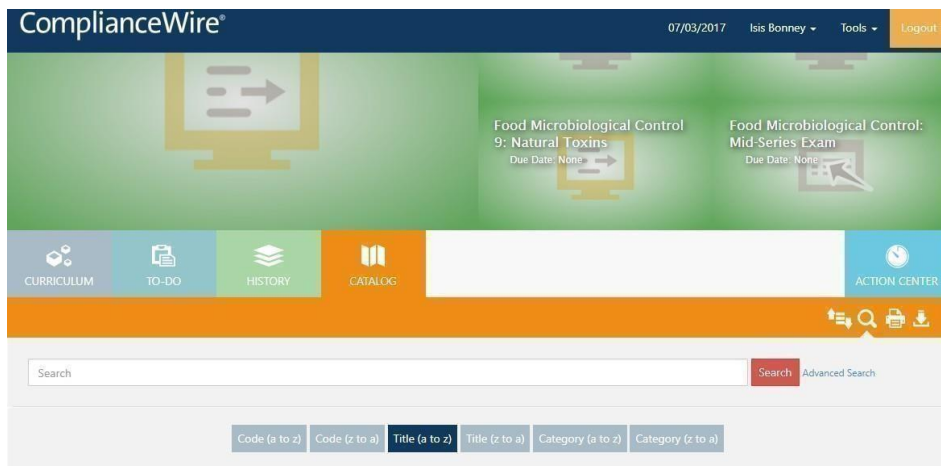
ComplianceWire®

07/03/2017 Isis Bonney Tools Logout

Food Microbiological Control 9: Natural Toxins
Due Date: None

Food Microbiological Control: Mid-Series Exam
Due Date: None

CURRICULUM TO-DO HISTORY CATALOG ACTION CENTER

Search Search Advanced Search

Code (a to z) Code (z to a) Title (a to z) Title (z to a) Category (a to z) Category (z to a)